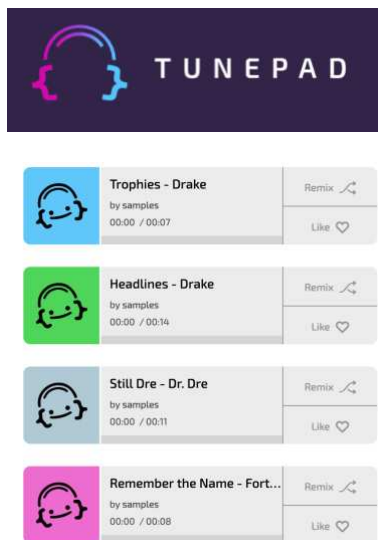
TUNEPAD

Trophies - Drake
by samples
00:00 / 00:07
Remix
Like

Headlines - Drake
by samples
00:00 / 00:14
Remix
Like

Still Dre - Dr. Dre
by samples
00:00 / 00:11
Remix
Like

Remember the Name - Fort...
by samples
00:00 / 00:08
Remix
Like